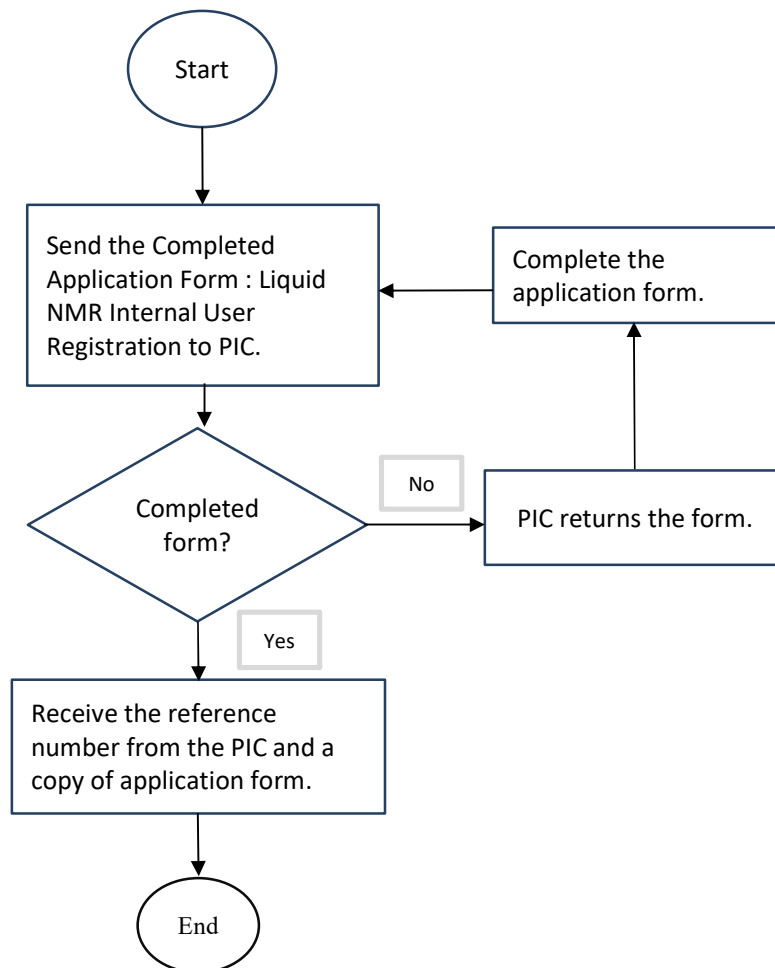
Start

Send the Completed Application Form : Liquid NMR Internal User Registration to PIC.

Complete the application form.

Completed form?

No

PIC returns the form.

Yes

Receive the reference number from the PIC and a copy of application form.

End